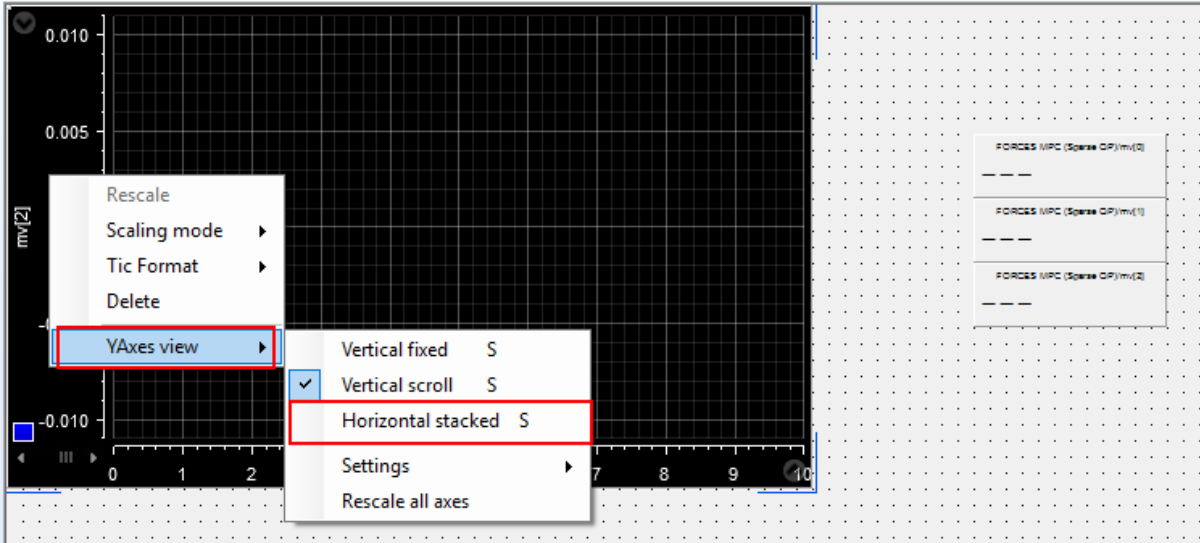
0.010
0.005
mv[2]
-0.010
0
1
2
7
8
9
10

Rescale
Scaling mode
Tic Format
Delete
YAxes view

Vertical fixed S
Vertical scroll S
Horizontal stacked S
Settings
Rescale all axes

FORCES MPC (Sparse QP)/mv[0]
— — —
FORCES MPC (Sparse QP)/mv[1]
— — —
FORCES MPC (Sparse QP)/mv[2]
— — —